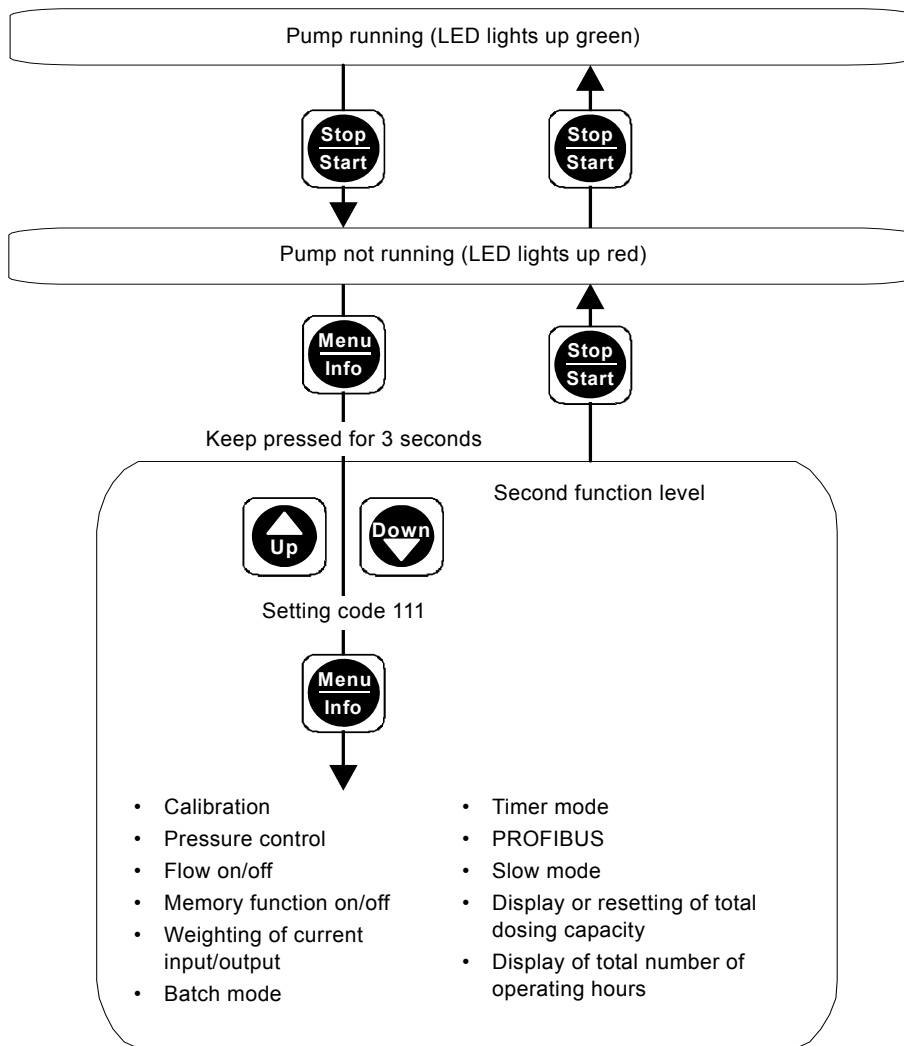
Pump running (LED lights up green)

Stop
Start

Stop
Start

Pump not running (LED lights up red)

Menu
Info

Stop
Start

Keep pressed for 3 seconds

Second function level

Up

Down

Setting code 111

Menu
Info

- Calibration
- Pressure control
- Flow on/off
- Memory function on/off
- Weighting of current input/output
- Batch mode

- Timer mode
- PROFIBUS
- Slow mode
- Display or resetting of total dosing capacity
- Display of total number of operating hours